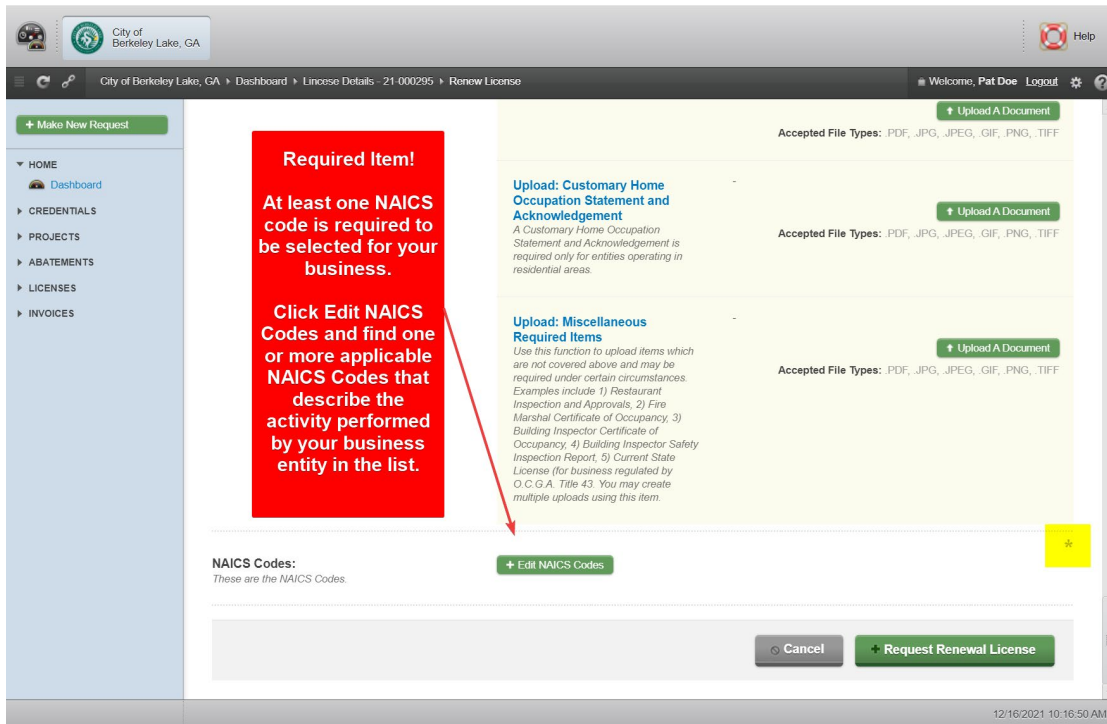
City of Berkeley Lake, GA

Help

City of Berkeley Lake, GA ▸ Dashboard ▸ Lincese Details - 21-000295 ▸ Renew License

Welcome, Pat Doe Logout

+ Make New Request

HOME
Dashboard
CREDENTIALS
PROJECTS
ABATEMENTS
LICENSES
INVOICES

Required Item!

At least one NAICS code is required to be selected for your business.

Click Edit NAICS Codes and find one or more applicable NAICS Codes that describe the activity performed by your business entity in the list.

Upload A Document
Accepted File Types: .PDF, .JPG, .JPEG, .GIF, .PNG, .TIFF

Upload: Customary Home Occupation Statement and Acknowledgement
A Customary Home Occupation Statement and Acknowledgement is required only for entities operating in residential areas.

-

Upload A Document
Accepted File Types: .PDF, .JPG, .JPEG, .GIF, .PNG, .TIFF

Upload: Miscellaneous Required Items
Use this function to upload items which are not covered above and may be required under certain circumstances. Examples include 1) Restaurant Inspection and Approvals, 2) Fire Marshal Certificate of Occupancy, 3) Building Inspector Certificate of Occupancy, 4) Building Inspector Safety Inspection Report, 5) Current State License (for business regulated by O.C.G.A. Title 43. You may create multiple uploads using this item.

-

Upload A Document
Accepted File Types: .PDF, .JPG, .JPEG, .GIF, .PNG, .TIFF

NAICS Codes:
These are the NAICS Codes.

+ Edit NAICS Codes

*

Cancel

+ Request Renewal License

12/16/2021 10:16:50 AM